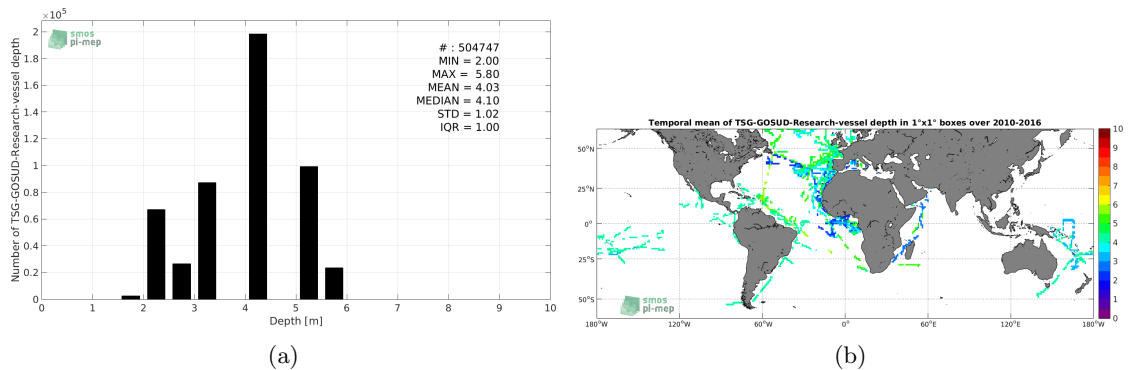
$\times 10^5$

smos pi-mep

Number of TSG-GOSUD-Research-vessel depth

# : 504747
MIN = 2.00
MAX = 5.80
MEAN = 4.03
MEDIAN = 4.10
STD = 1.02
IQR = 1.00

2
1.8
1.6
1.4
1.2
1
0.8
0.6
0.4
0.2
0

0 1 2 3 4 5 6 7 8 9 10

Depth [m]

(a)

Temporal mean of TSG-GOSUD-Research-vessel depth in 1°x1° boxes over 2010-2016

50°N
25°N
0°
25°S
50°S

180°W 120°W 60°W 0° 60°E 120°E 180°W

10
9
8
7
6
5
4
3
2
1
0

smos pi-mep

(b)